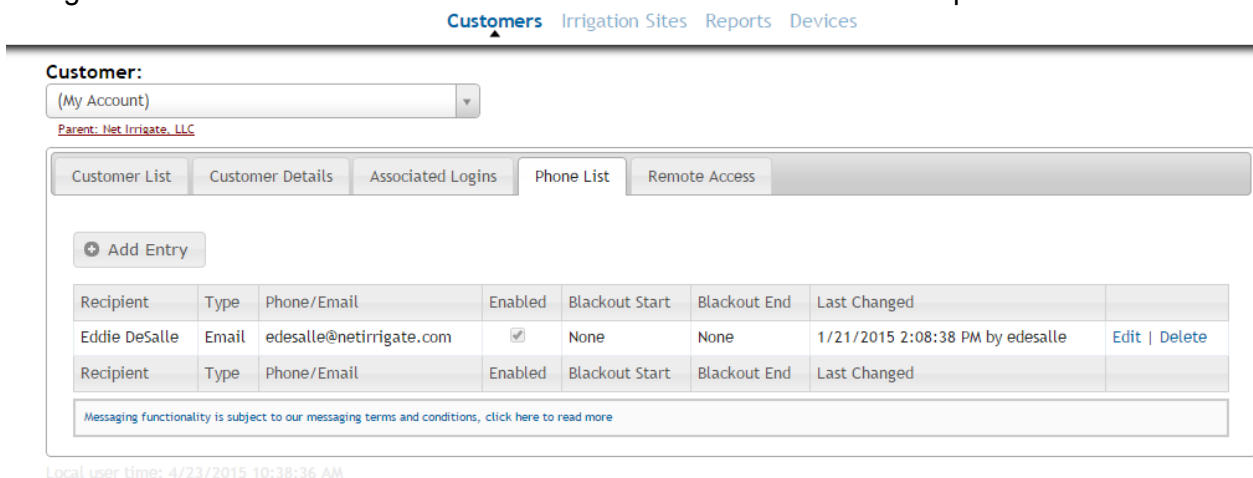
Customers Irrigation Sites Reports Devices

Customer:

(My Account)

Parent: Net Irrigate, LLC

Customer List | Customer Details | Associated Logins | Phone List | Remote Access

Add Entry

| Recipient | Type | Phone/Email | Enabled | Blackout Start | Blackout End | Last Changed | |
|---|---|---|---|---|---|---|---|
| Eddie DeSalle | Email | edesalle@netirrigate.com | ✓ | None | None | 1/21/2015 2:08:38 PM by edesalle | Edit \| Delete |
| Recipient | Type | Phone/Email | Enabled | Blackout Start | Blackout End | Last Changed | |

Messaging functionality is subject to our messaging terms and conditions, click here to read more

Local user time: 4/23/2015 10:38:36 AM